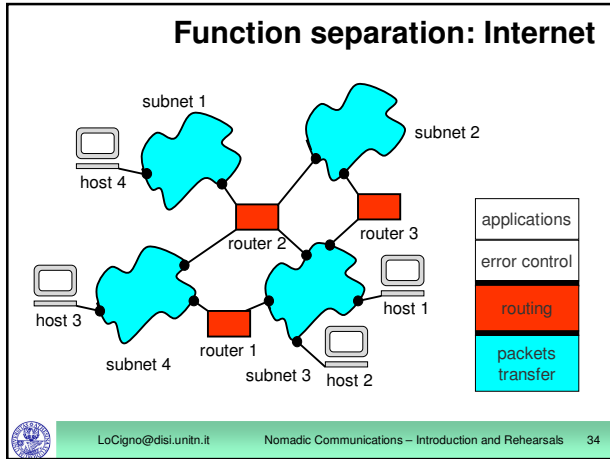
Function separation: Internet

subnet 1

subnet 2

host 4

router 2

router 3

applications

error control

routing

packets transfer

host 3

host 1

router 1

subnet 4

subnet 3

host 2

LoCigno@disi.unitn.it

Nomadic Communications – Introduction and Rehearsals

34